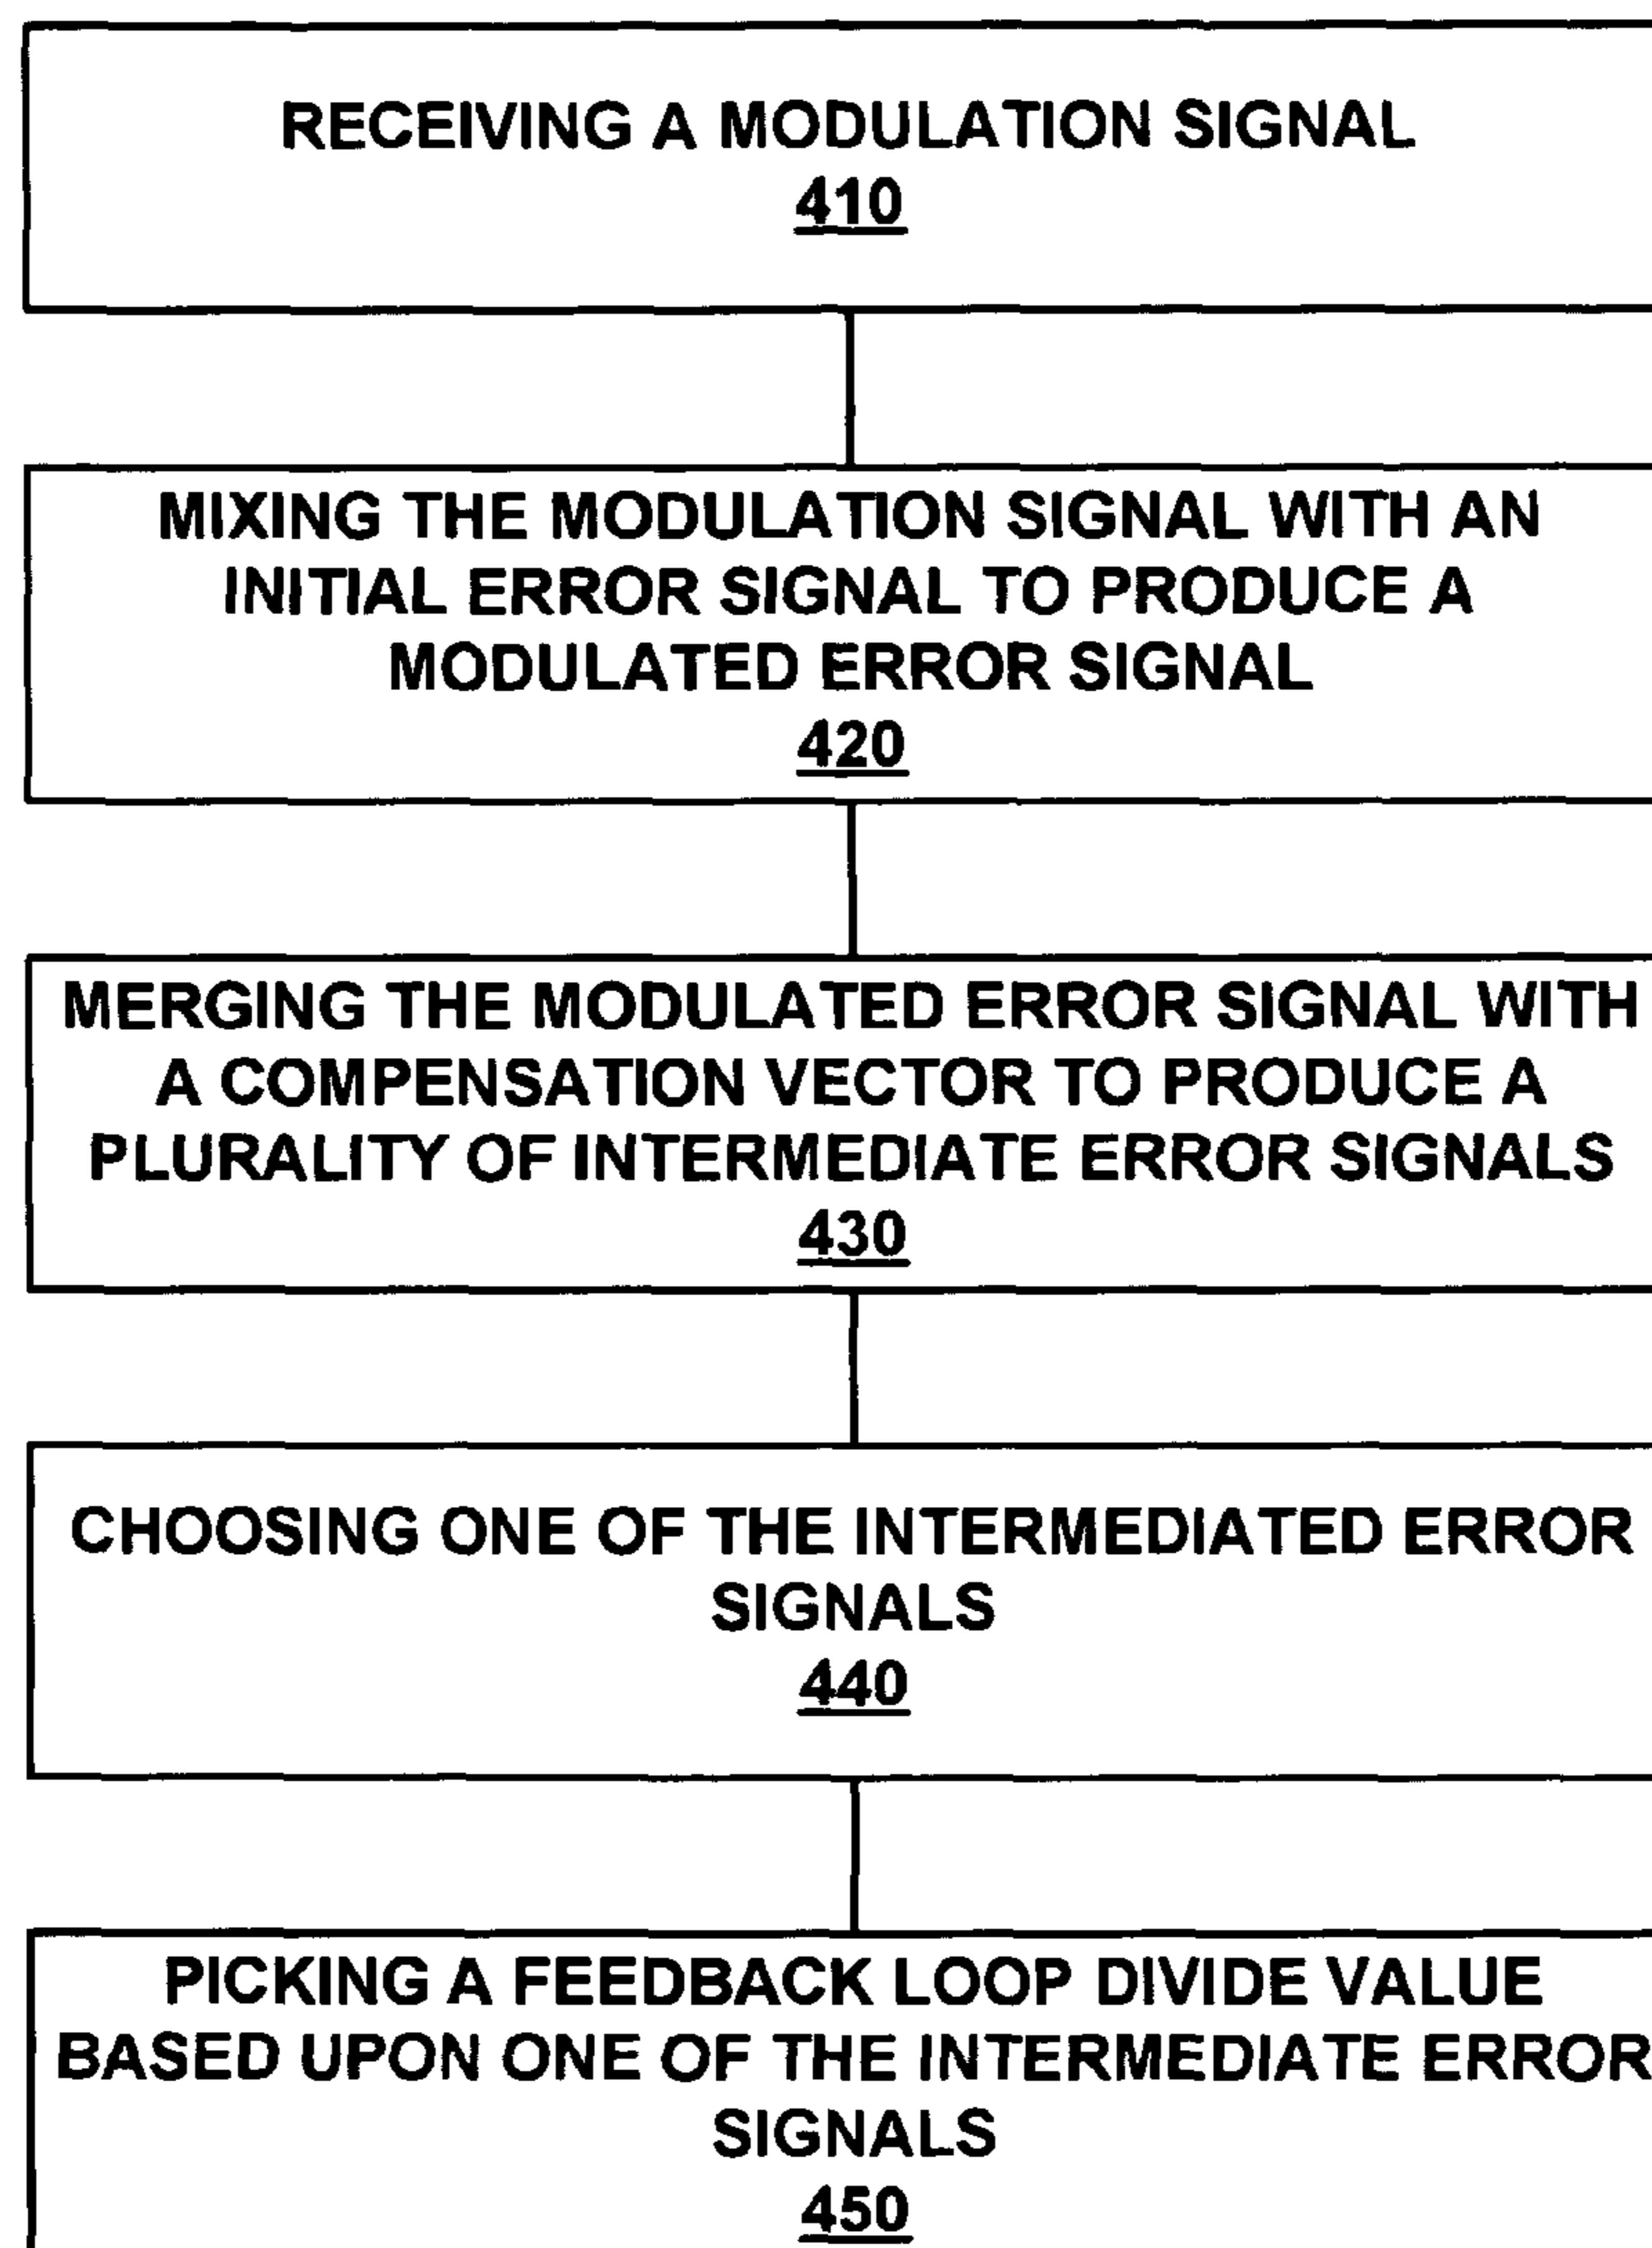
RECEIVING A MODULATION SIGNAL
410

MIXING THE MODULATION SIGNAL WITH AN INITIAL ERROR SIGNAL TO PRODUCE A MODULATED ERROR SIGNAL
420

MERGING THE MODULATED ERROR SIGNAL WITH A COMPENSATION VECTOR TO PRODUCE A PLURALITY OF INTERMEDIATE ERROR SIGNALS
430

CHOOSING ONE OF THE INTERMEDIATED ERROR SIGNALS
440

PICKING A FEEDBACK LOOP DIVIDE VALUE BASED UPON ONE OF THE INTERMEDIATE ERROR SIGNALS
450